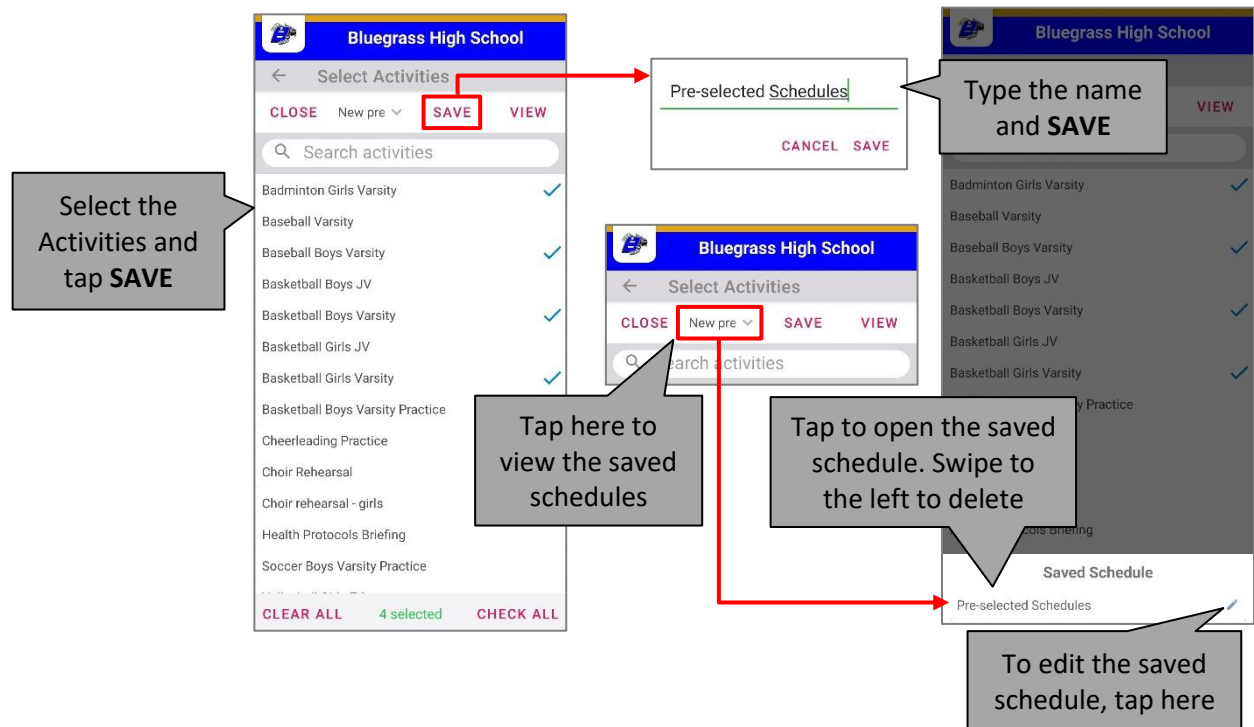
Select the Activities and tap **SAVE**

Bluegrass High School

Select Activities

CLOSE New pre SAVE VIEW

Search activities

Badminton Girls Varsity
Baseball Varsity
Baseball Boys Varsity
Basketball Boys JV
Basketball Boys Varsity
Basketball Girls JV
Basketball Girls Varsity
Basketball Boys Varsity Practice
Cheerleading Practice
Choir Rehearsal
Choir rehearsal - girls
Health Protocols Briefing
Soccer Boys Varsity Practice

CLEAR ALL 4 selected CHECK ALL

Pre-selected Schedules

CANCEL SAVE

Type the name and **SAVE**

Bluegrass High School

Select Activities

CLOSE New pre SAVE VIEW

Search activities

Tap here to view the saved schedules

Bluegrass High School

VIEW

Badminton Girls Varsity
Baseball Varsity
Baseball Boys Varsity
Basketball Boys JV
Basketball Boys Varsity
Basketball Girls JV
Basketball Girls Varsity
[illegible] Practice

Tap to open the saved schedule. Swipe to the left to delete

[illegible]ols Briefing

Saved Schedule

Pre-selected Schedules

To edit the saved schedule, tap here